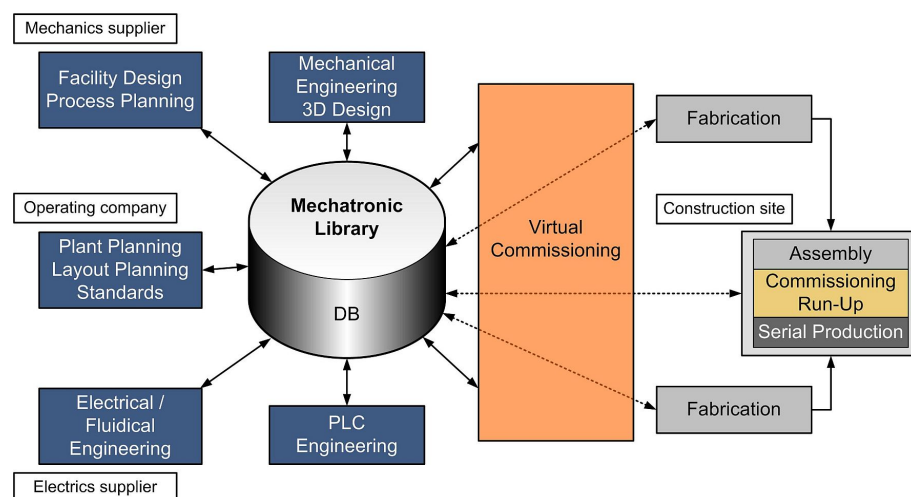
Mechanics supplier

Facility Design
Process Planning

Mechanical Engineering
3D Design

Fabrication

Operating company

Mechatronic Library

Virtual Commissioning

Construction site

Plant Planning
Layout Planning
Standards

DB

Assembly
Commissioning Run-Up
Serial Production

Electrical / Fluidical Engineering

PLC Engineering

Fabrication

Electrics supplier